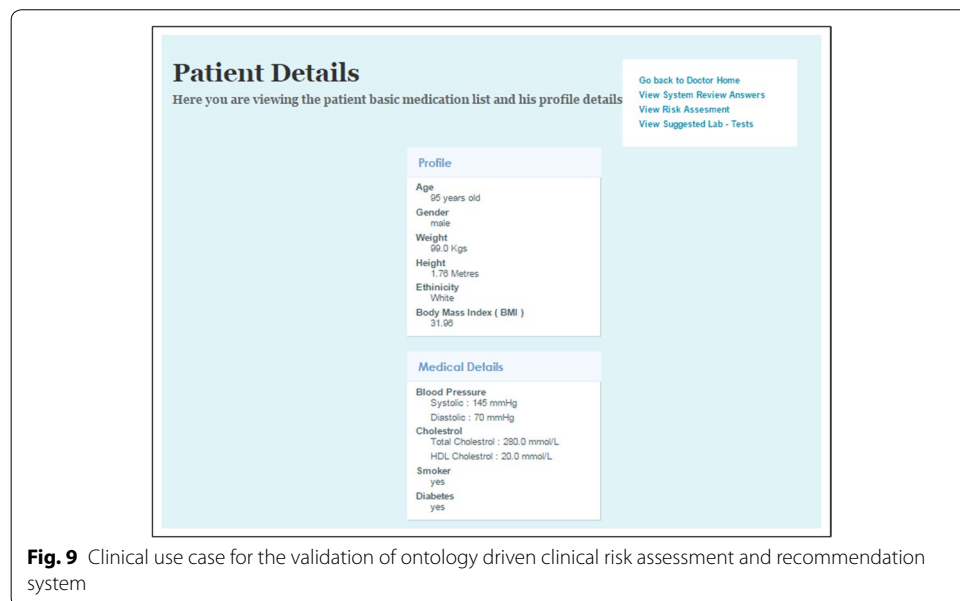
Patient Details
Here you are viewing the patient basic medication list and his profile details

Go back to Doctor Home
View System Review Answers
View Risk Assesment
View Suggested Lab - Tests

Profile

Age
95 years old
Gender
male
Weight
99.0 Kgs
Height
1.76 Metres
Ethinicity
White
Body Mass Index ( BMI )
31.96

Medical Details

Blood Pressure
Systolic : 145 mmHg
Diastolic : 70 mmHg
Cholestrol
Total Cholestrol : 280.0 mmol/L
HDL Cholestrol : 20.0 mmol/L
Smoker
yes
Diabetes
yes

**Fig. 9** Clinical use case for the validation of ontology driven clinical risk assessment and recommendation system